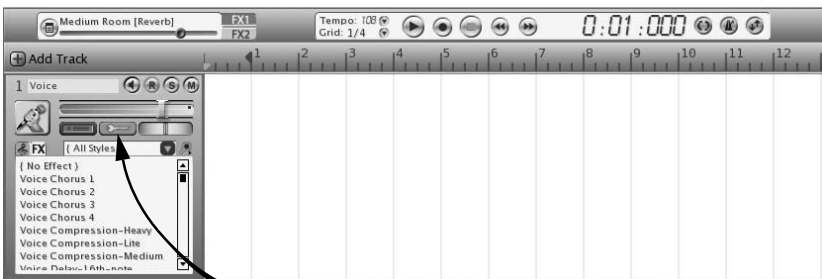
Medium Room [Reverb]
FX1
FX2
Tempo: 108
Grid: 1/4
0:01:000
Add Track
1 2 3 4 5 6 7 8 9 10 11 12
1 Voice
R S M
FX
{ All Styles }
{ No Effect }
Voice Chorus 1
Voice Chorus 2
Voice Chorus 3
Voice Chorus 4
Voice Compression-Heavy
Voice Compression-Lite
Voice Compression-Medium
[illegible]